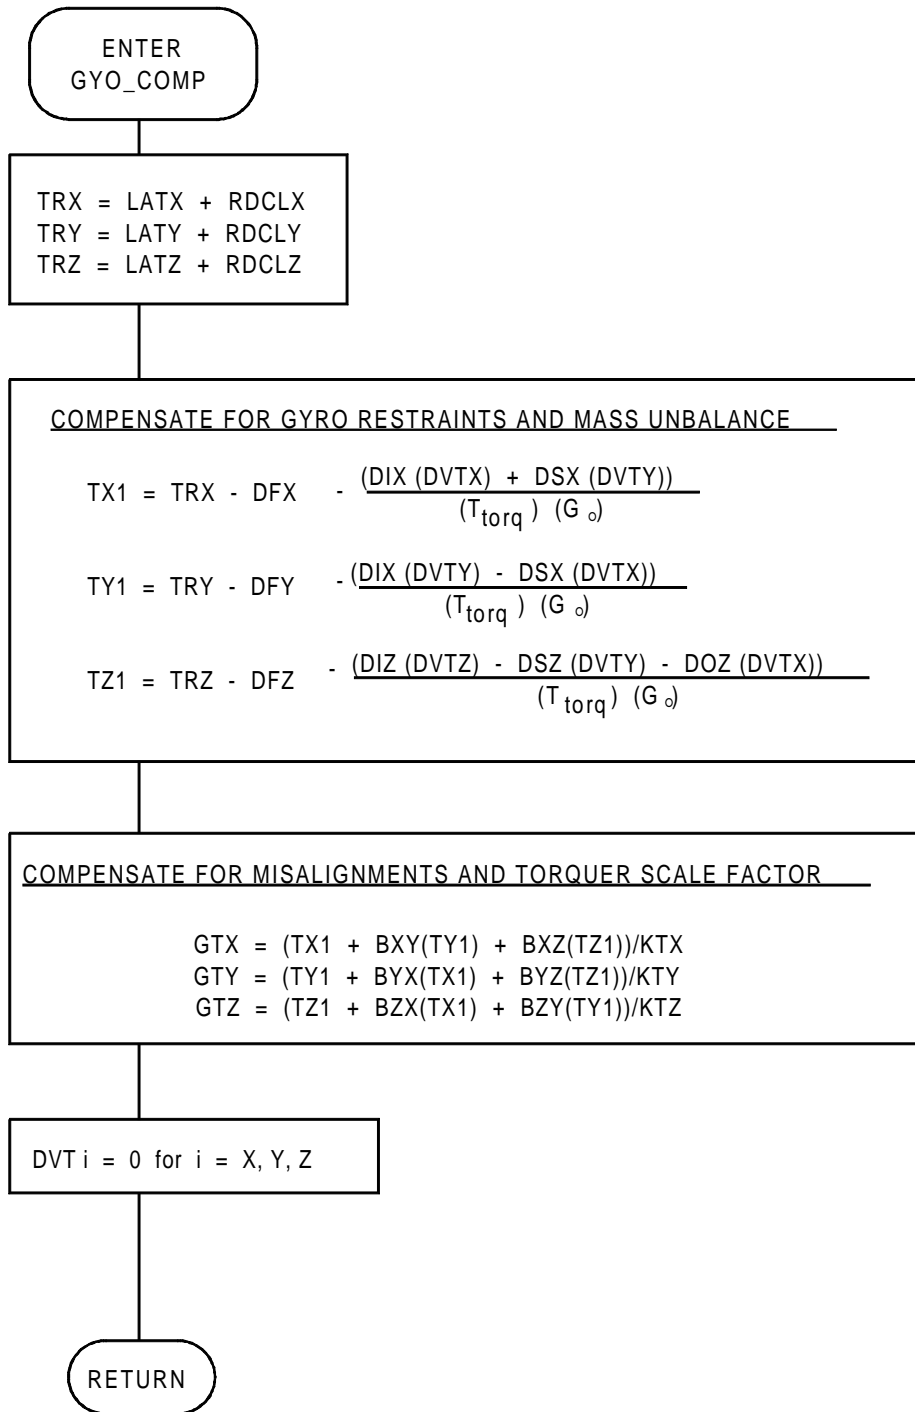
ENTER
GYO_COMP

TRX = LATX + RDCLX
TRY = LATY + RDCLY
TRZ = LATZ + RDCLZ

COMPENSATE FOR GYRO RESTRAINTS AND MASS UNBALANCE

$TX1 = TRX - DFX - \frac{(DIX (DVTX) + DSX (DVTY))}{(T_{torq}) (G_o)}$

$TY1 = TRY - DFY - \frac{(DIX (DVTY) - DSX (DVTX))}{(T_{torq}) (G_o)}$

$TZ1 = TRZ - DFZ - \frac{(DIZ (DVTZ) - DSZ (DVTY) - DOZ (DVTX))}{(T_{torq}) (G_o)}$

COMPENSATE FOR MISALIGNMENTS AND TORQUER SCALE FACTOR

GTX = (TX1 + BXY(TY1) + BXZ(TZ1))/KTX
GTY = (TY1 + BYX(TX1) + BYZ(TZ1))/KTY
GTZ = (TZ1 + BZX(TX1) + BZY(TY1))/KTZ

DVT i = 0 for i = X, Y, Z

RETURN